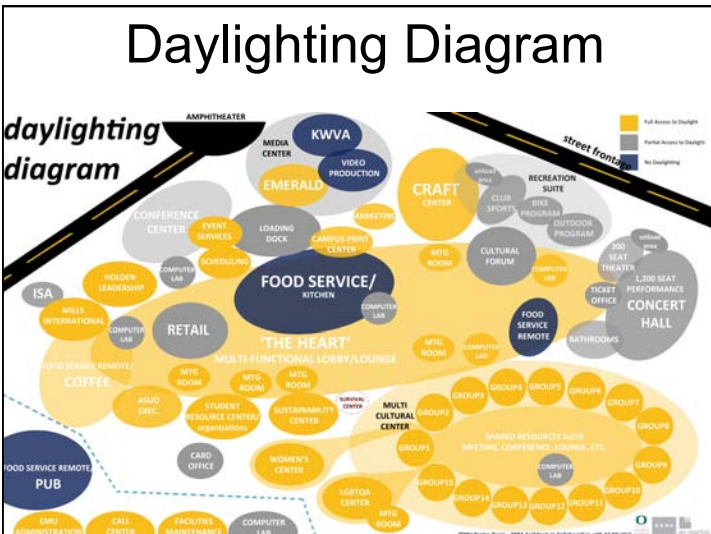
Daylighting Diagram

daylighting diagram

AMPHITHEATER

street frontage

Full Access to Daylight
Partial Access to Daylight
No Daylighting

MEDIA CENTER
KWVA
VIDEO PRODUCTION
EMERALD
MARKETING
CRAFT CENTER
unfinished area
CLUB SPORTS
BIKE PROGRAM
RECREATION SUITE
OUTDOOR PROGRAM
CONFERENCE CENTER
EVENT SERVICES
LOADING DOCK
CAMPUS PRINT CENTER
SCHEDULING
MTG ROOM
CULTURAL FORUM
COMPUTER LAB
300 SEAT THEATER
unfinished area
1,200 SEAT PERFORMANCE
CONCERT HALL
TICKET OFFICE
HOLDEN LEADERSHIP
COMPUTER LAB
FOOD SERVICE/ KITCHEN
ISA
MILLS INTERNATIONAL
COMPUTER LAB
RETAIL
COMPUTER LAB
FOOD SERVICE REMOTE
BATHROOMS
'THE HEART' MULTI-FUNCTIONAL LOBBY/LOUNGE
MTG ROOM
COMPUTER LAB
FOOD SERVICE REMOTE/ COFFEE
MTG ROOM
MTG ROOM
MTG ROOM
SURVIVAL CENTER
ASUO EXEC.
STUDENT RESOURCE CENTER/ organizations
SUSTAINABILITY CENTER
MULTI CULTURAL CENTER
GROUP2
GROUP3
GROUP4
GROUP5
GROUP6
GROUP7
GROUP8
GROUP1
SHARED RESOURCES SUITE MEETING, CONFERENCE, LOUNGE, ETC.
GROUP9
COMPUTER LAB
FOOD SERVICE REMOTE, PUB
CARD OFFICE
WOMEN'S CENTER
GROUP15
GROUP10
LGBTQA CENTER
MTG ROOM
GROUP14
GROUP13
GROUP12
GROUP11
EMU ADMINISTRATION
CALL CENTER
FACILITIES MAINTENANCE
COMPUTER LAB